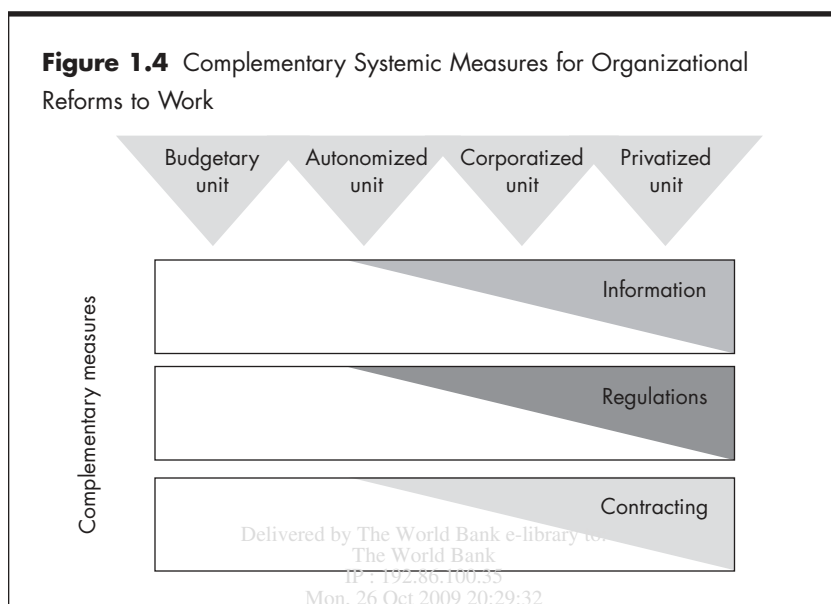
**Figure 1.4** Complementary Systemic Measures for Organizational Reforms to Work

Budgetary unit

Autonomized unit

Corporatized unit

Privatized unit

Complementary measures

Information

Regulations

Contracting

Delivered by The World Bank e-library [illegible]
The World Bank
IP : 192.86.100.35
Mon, 26 Oct 2009 20:29:32